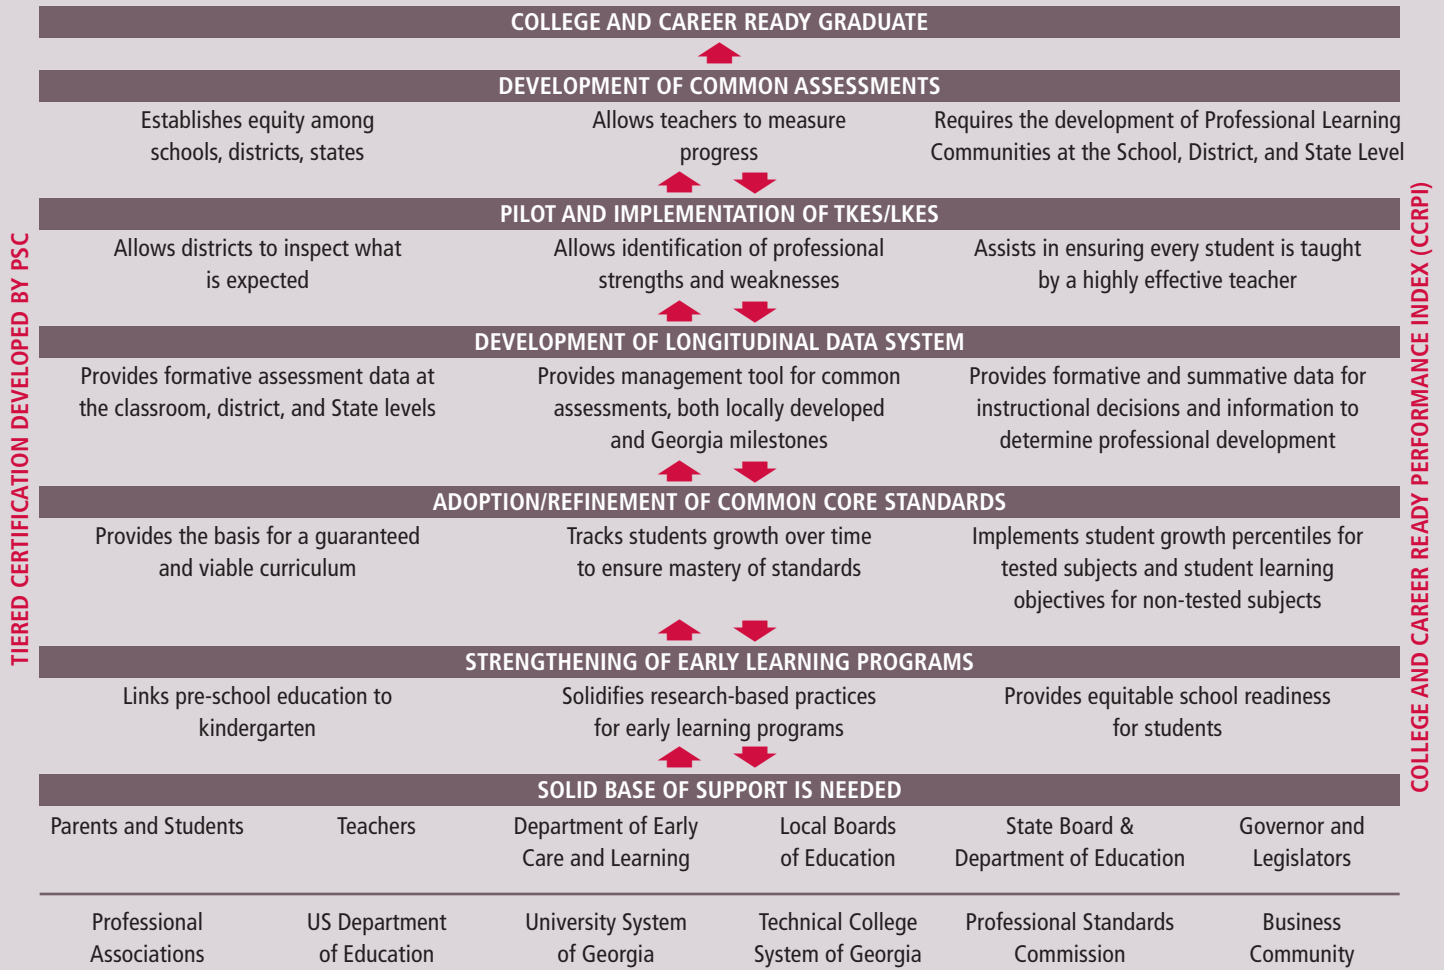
COLLEGE AND CAREER READY GRADUATE

DEVELOPMENT OF COMMON ASSESSMENTS

Establishes equity among schools, districts, states

Allows teachers to measure progress

Requires the development of Professional Learning Communities at the School, District, and State Level

PILOT AND IMPLEMENTATION OF TKES/LKES

Allows districts to inspect what is expected

Allows identification of professional strengths and weaknesses

Assists in ensuring every student is taught by a highly effective teacher

DEVELOPMENT OF LONGITUDINAL DATA SYSTEM

Provides formative assessment data at the classroom, district, and State levels

Provides management tool for common assessments, both locally developed and Georgia milestones

Provides formative and summative data for instructional decisions and information to determine professional development

ADOPTION/REFINEMENT OF COMMON CORE STANDARDS

Provides the basis for a guaranteed and viable curriculum

Tracks students growth over time to ensure mastery of standards

Implements student growth percentiles for tested subjects and student learning objectives for non-tested subjects

STRENGTHENING OF EARLY LEARNING PROGRAMS

Links pre-school education to kindergarten

Solidifies research-based practices for early learning programs

Provides equitable school readiness for students

SOLID BASE OF SUPPORT IS NEEDED

Parents and Students

Teachers

Department of Early Care and Learning

Local Boards of Education

State Board & Department of Education

Governor and Legislators

Professional Associations

US Department of Education

University System of Georgia

Technical College System of Georgia

Professional Standards Commission

Business Community

TIERED CERTIFICATION DEVELOPED BY PSC

COLLEGE AND CAREER READY PERFORMANCE INDEX (CCRPI)